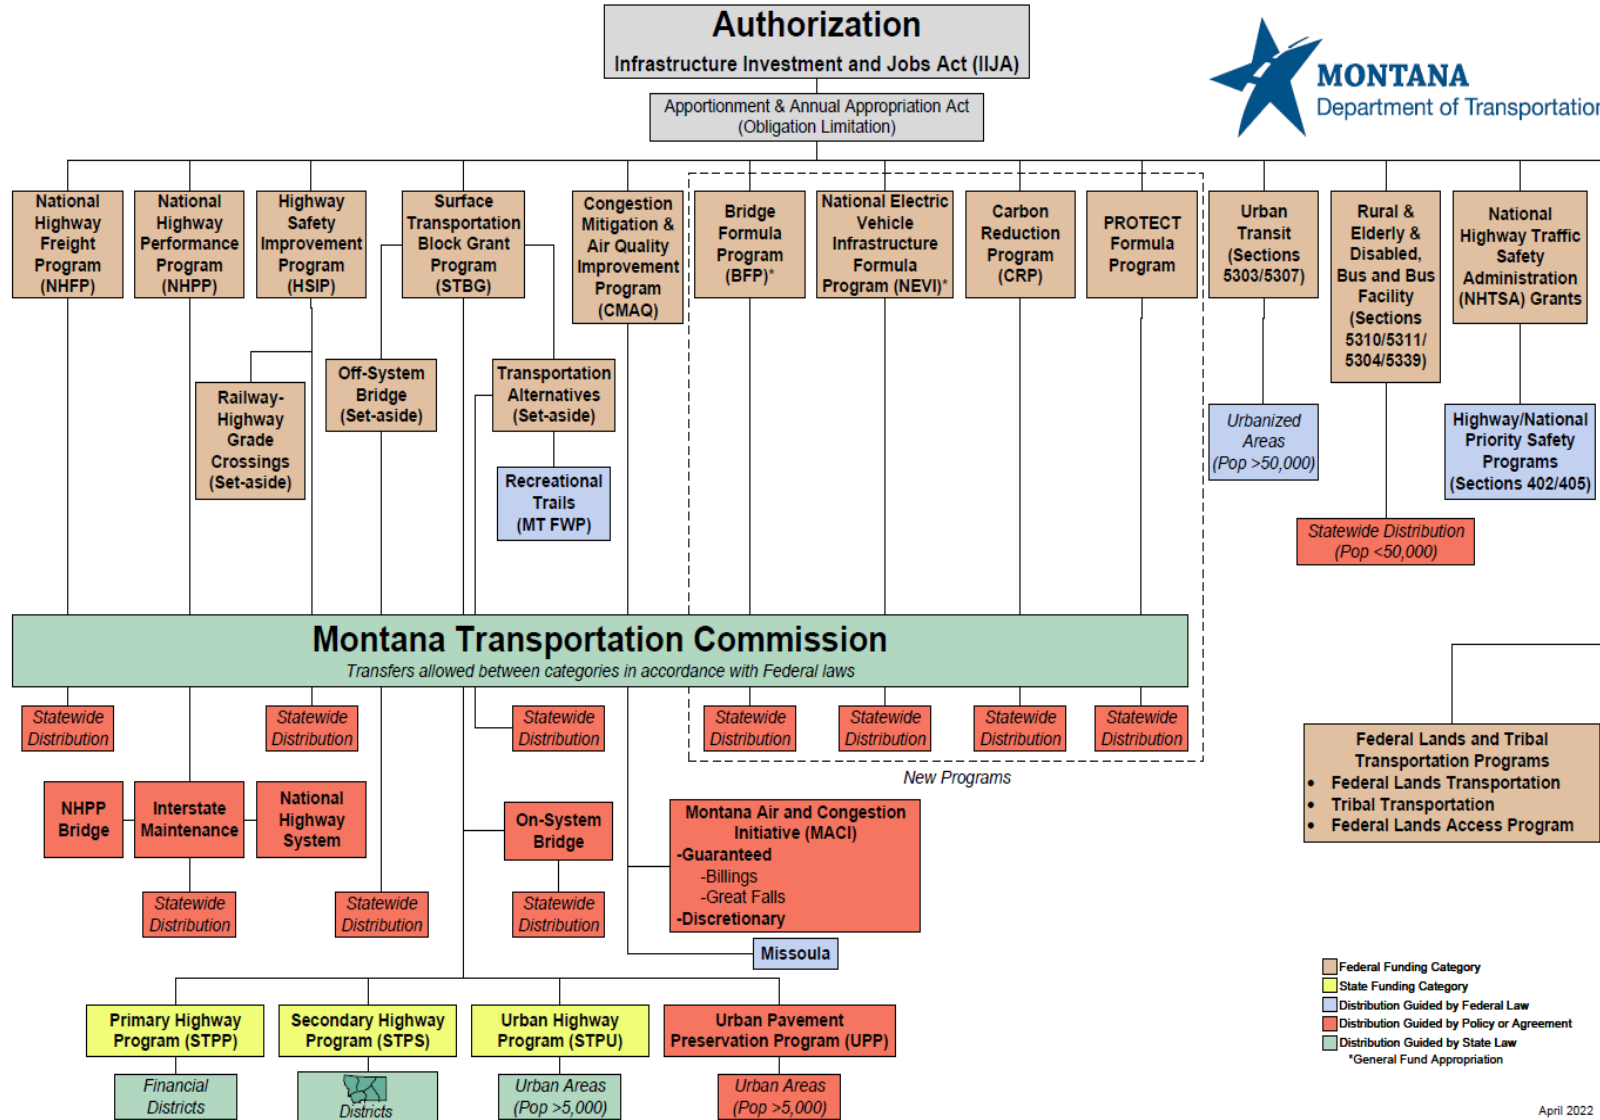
Authorization
Infrastructure Investment and Jobs Act (IIJA)

MONTANA
Department of Transportation

Apportionment & Annual Appropriation Act
(Obligation Limitation)

National Highway Freight Program (NHFP)

National Highway Performance Program (NHPP)

Highway Safety Improvement Program (HSIP)

Surface Transportation Block Grant Program (STBG)

Congestion Mitigation & Air Quality Improvement Program (CMAQ)

Bridge Formula Program (BFP)*

National Electric Vehicle Infrastructure Formula Program (NEVI)*

Carbon Reduction Program (CRP)

PROTECT Formula Program

Urban Transit (Sections 5303/5307)

Rural & Elderly & Disabled, Bus and Bus Facility (Sections 5310/5311/ 5304/5339)

National Highway Traffic Safety Administration (NHTSA) Grants

Railway-Highway Grade Crossings (Set-aside)

Off-System Bridge (Set-aside)

Transportation Alternatives (Set-aside)

Recreational Trails (MT FWP)

Urbanized Areas (Pop >50,000)

Highway/National Priority Safety Programs (Sections 402/405)

Statewide Distribution (Pop <50,000)

Montana Transportation Commission
Transfers allowed between categories in accordance with Federal laws

Statewide Distribution

Statewide Distribution

Statewide Distribution

Statewide Distribution

Statewide Distribution

Statewide Distribution

Statewide Distribution

New Programs

Federal Lands and Tribal Transportation Programs
• Federal Lands Transportation
• Tribal Transportation
• Federal Lands Access Program

NHPP Bridge

Interstate Maintenance

National Highway System

On-System Bridge

Montana Air and Congestion Initiative (MACI)
-Guaranteed
-Billings
-Great Falls
-Discretionary

Statewide Distribution

Statewide Distribution

Statewide Distribution

Missoula

Primary Highway Program (STPP)

Secondary Highway Program (STPS)

Urban Highway Program (STPU)

Urban Pavement Preservation Program (UPP)

Financial Districts

Districts

Urban Areas (Pop >5,000)

Urban Areas (Pop >5,000)

Federal Funding Category
State Funding Category
Distribution Guided by Federal Law
Distribution Guided by Policy or Agreement
Distribution Guided by State Law
*General Fund Appropriation

April 2022